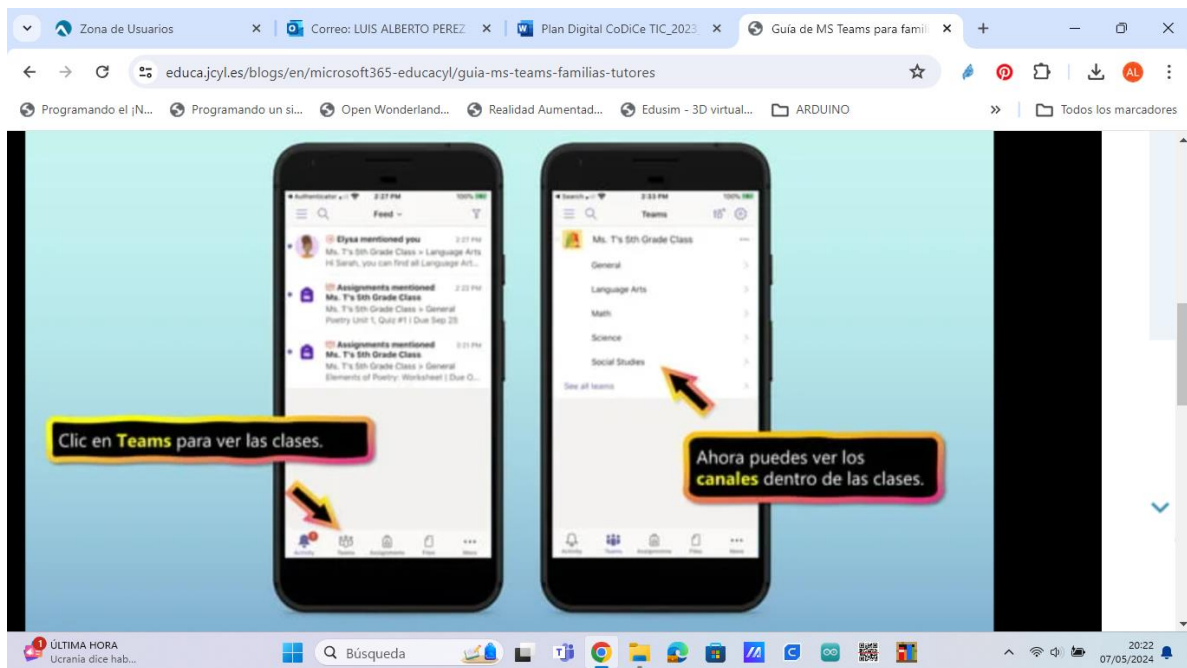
Zona de Usuarios ×
Correo: LUIS ALBERTO PEREZ ×
Plan Digital CoDiCe TIC_2023 ×
Guía de MS Teams para famil ×
+

educa.jcyl.es/blogs/en/microsoft365-educacyl/guia-ms-teams-familias-tutores

Programando el ¡N... Programando un si... Open Wonderland... Realidad Aumentad... Edusim - 3D virtual... ARDUINO » Todos los marcadores

Authenticator 2:27 PM 100%
Feed
Elysa mentioned you 2:27 PM
Ms. T's 5th Grade Class > Language Arts
Hi Sarah, you can find all Language Art...
Assignments mentioned 2:22 PM
Ms. T's 5th Grade Class
Ms. T's 5th Grade Class > General
Poetry Unit 1, Quiz #1 | Due Sep 25
Assignments mentioned 2:21 PM
Ms. T's 5th Grade Class
Ms. T's 5th Grade Class > General
Elements of Poetry: Worksheet | Due O...
Activity Teams Assignments Files More

Clic en Teams para ver las clases.

Search 2:33 PM 100%
Teams
Ms. T's 5th Grade Class
General
Language Arts
Math
Science
Social Studies
See all teams
Activity Teams Assignments Files More

Ahora puedes ver los canales dentro de las clases.

ÚLTIMA HORA
Ucrania dice hab...
Búsqueda
20:22
07/05/2024